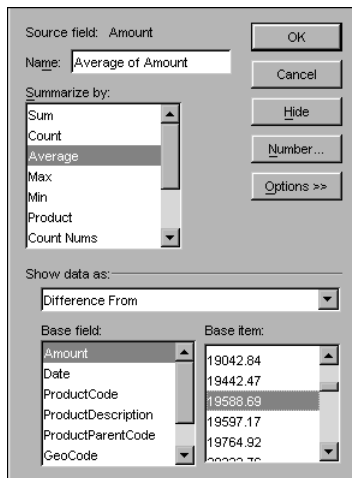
Source field: Amount

Name: Average of Amount

Summarize by:

Sum
Count
Average
Max
Min
Product
Count Nums

OK

Cancel

Hide

Number...

Options >>

Show data as:

Difference From

Base field:

Amount
Date
ProductCode
ProductDescription
ProductParentCode
GeoCode

Base item:

19042.84
19442.47
19588.69
19597.17
19764.92
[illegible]